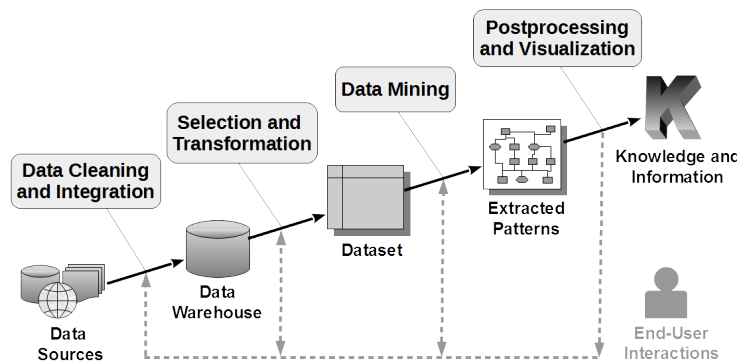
Postprocessing and Visualization

Data Mining

Selection and Transformation

Data Cleaning and Integration

Knowledge and Information

Extracted Patterns

Dataset

Data Warehouse

Data Sources

End-User Interactions